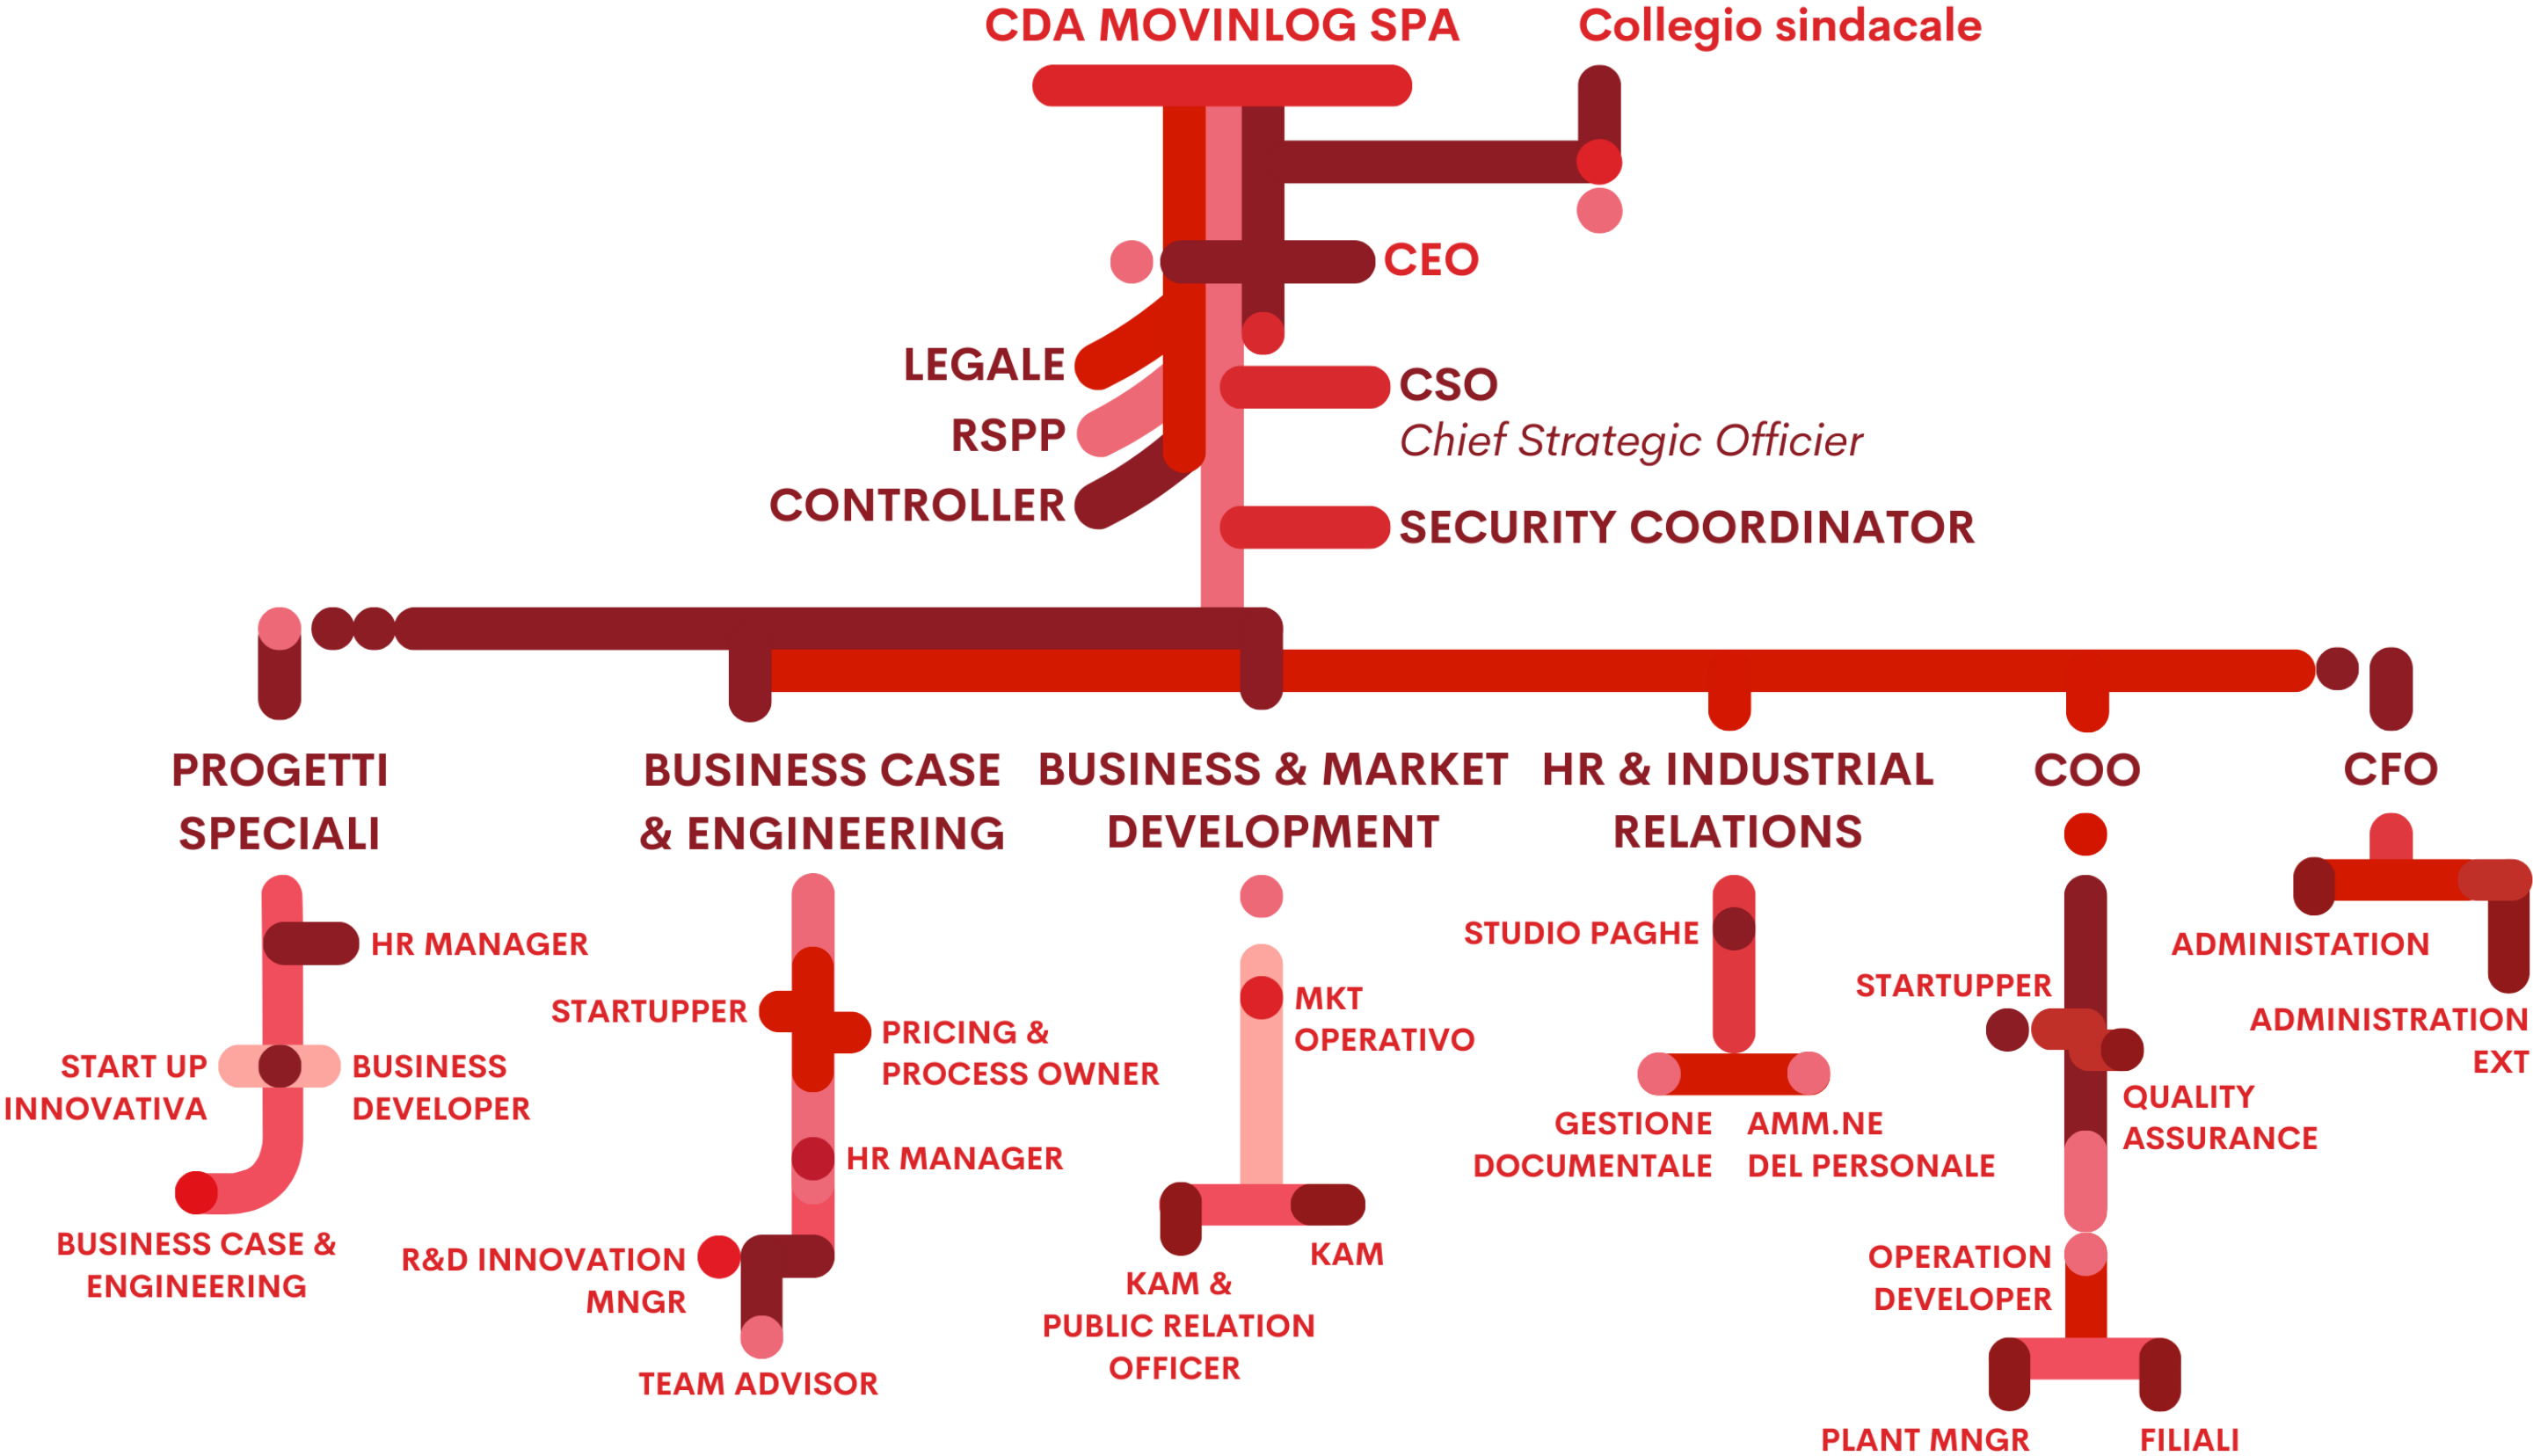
CDA MOVINLOG SPA
Collegio sindacale

CEO

LEGALE
RSPP
CONTROLLER

CSO
Chief Strategic Officier

SECURITY COORDINATOR

PROGETTI SPECIALI
BUSINESS CASE & ENGINEERING
BUSINESS & MARKET DEVELOPMENT
HR & INDUSTRIAL RELATIONS
COO
CFO

HR MANAGER
START UP INNOVATIVA
BUSINESS DEVELOPER
BUSINESS CASE & ENGINEERING

STARTUPPER
PRICING & PROCESS OWNER
HR MANAGER
R&D INNOVATION MNGR
TEAM ADVISOR

MKT OPERATIVO
KAM & PUBLIC RELATION OFFICER
KAM

STUDIO PAGHE
GESTIONE DOCUMENTALE
AMM.NE DEL PERSONALE

STARTUPPER
QUALITY ASSURANCE
OPERATION DEVELOPER
PLANT MNGR
FILIALI

ADMINISTATION
ADMINISTRATION EXT